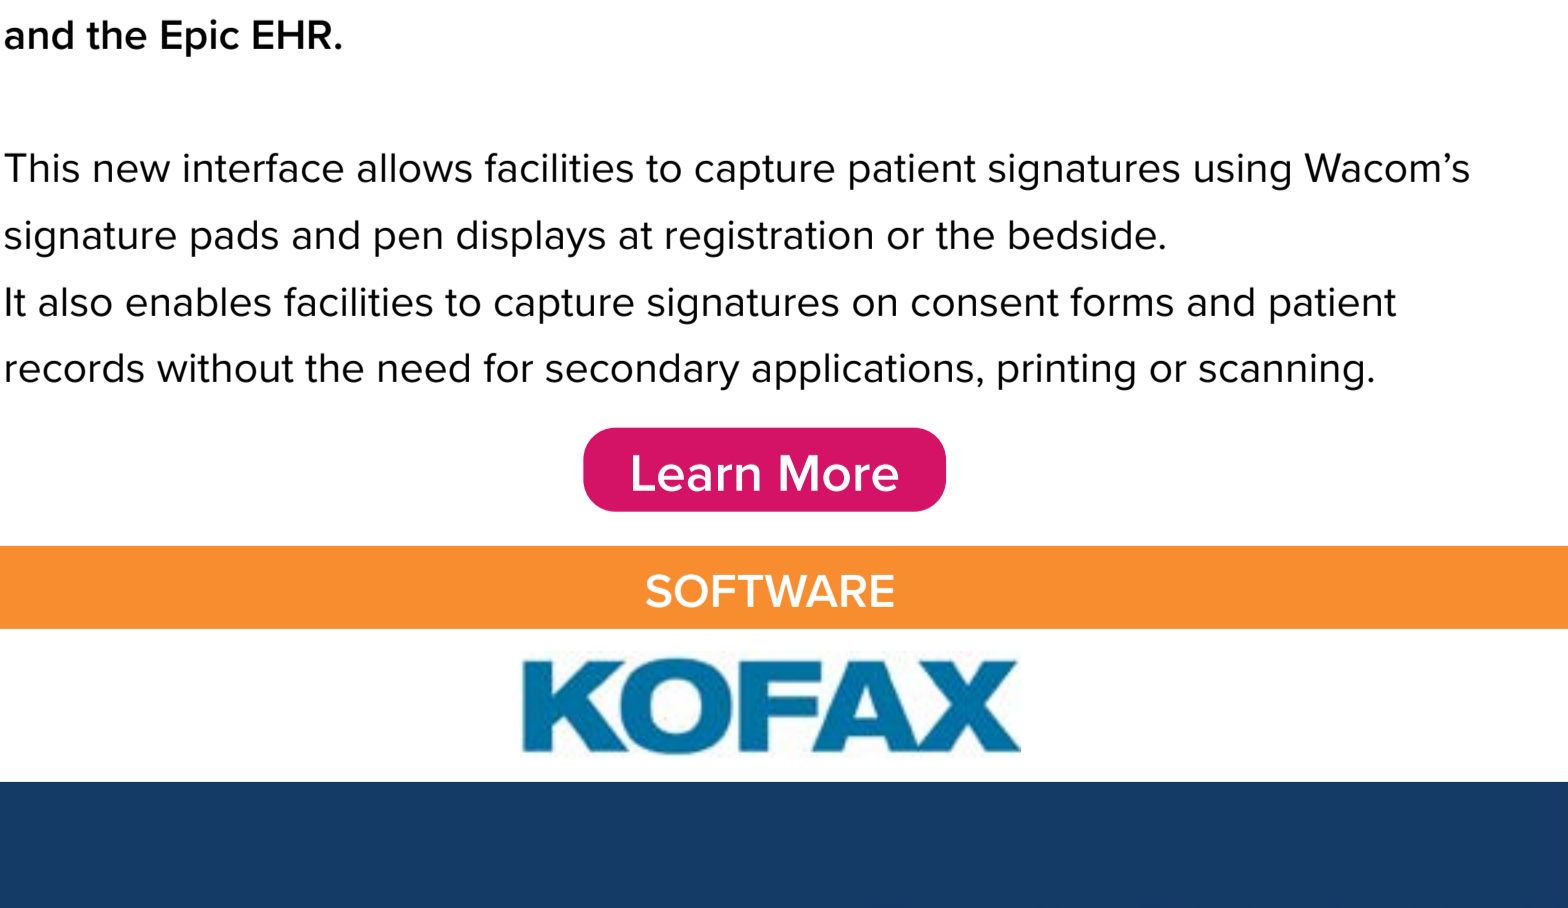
and the Epic EHR.

This new interface allows facilities to capture patient signatures using Wacom's signature pads and pen displays at registration or the bedside.
It also enables facilities to capture signatures on consent forms and patient records without the need for secondary applications, printing or scanning.

Learn More

SOFTWARE

KOFAX